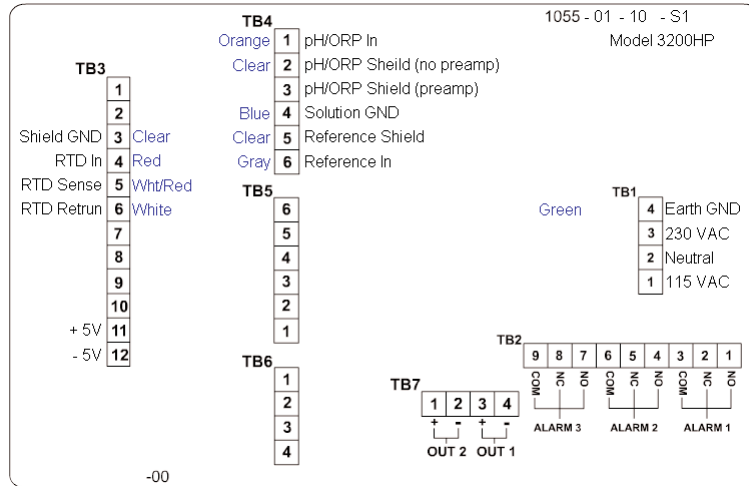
1055 - 01 - 10 - S1
Model 3200HP

TB4
Orange 1 pH/ORP In
Clear 2 pH/ORP Sheild (no preamp)
3 pH/ORP Shield (preamp)
Blue 4 Solution GND
Clear 5 Reference Shield
Gray 6 Reference In

TB3
1
2
Shield GND 3 Clear
RTD In 4 Red
RTD Sense 5 Wht/Red
RTD Retrun 6 White
7
8
9
10
+ 5V 11
- 5V 12

TB5
6
5
4
3
2
1

TB1
Green 4 Earth GND
3 230 VAC
2 Neutral
1 115 VAC

TB6
1
2
3
4

TB2
9 8 7 6 5 4 3 2 1
COM NC NO COM NC NO COM NC NO
ALARM 3 ALARM 2 ALARM 1

TB7
1 2 3 4
+ - + -
OUT 2 OUT 1

-00